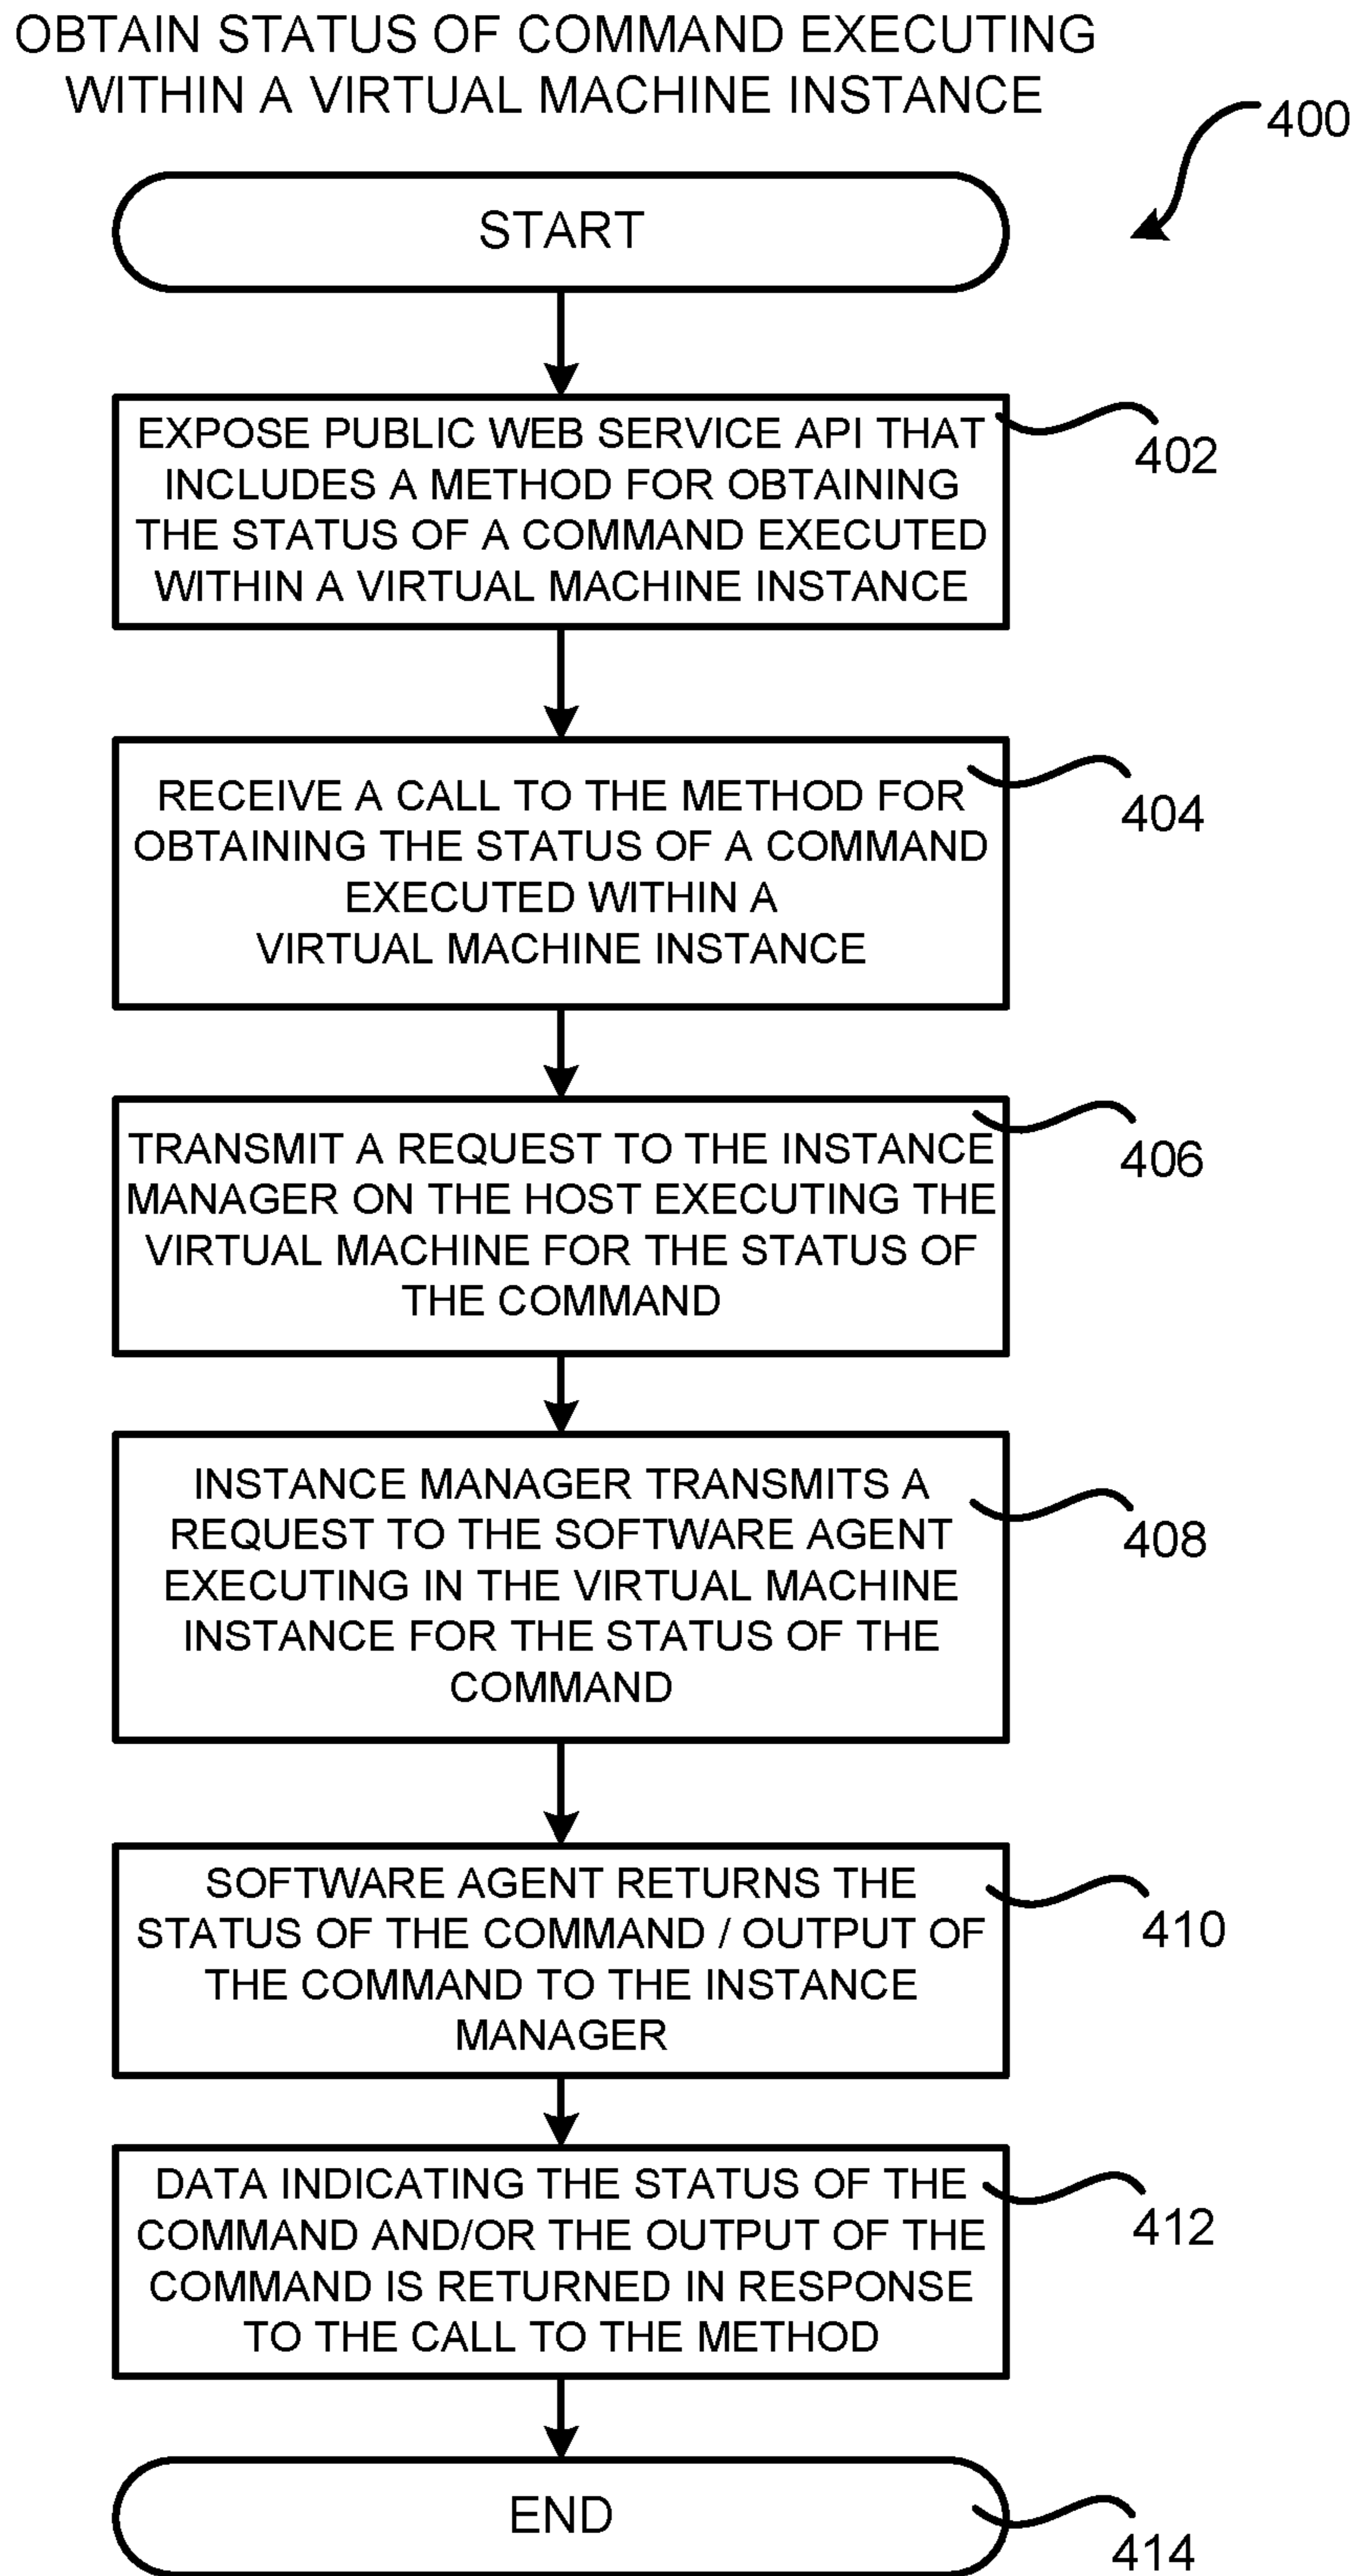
OBTAIN STATUS OF COMMAND EXECUTING WITHIN A VIRTUAL MACHINE INSTANCE

400

START

EXPOSE PUBLIC WEB SERVICE API THAT INCLUDES A METHOD FOR OBTAINING THE STATUS OF A COMMAND EXECUTED WITHIN A VIRTUAL MACHINE INSTANCE

402

RECEIVE A CALL TO THE METHOD FOR OBTAINING THE STATUS OF A COMMAND EXECUTED WITHIN A VIRTUAL MACHINE INSTANCE

404

TRANSMIT A REQUEST TO THE INSTANCE MANAGER ON THE HOST EXECUTING THE VIRTUAL MACHINE FOR THE STATUS OF THE COMMAND

406

INSTANCE MANAGER TRANSMITS A REQUEST TO THE SOFTWARE AGENT EXECUTING IN THE VIRTUAL MACHINE INSTANCE FOR THE STATUS OF THE COMMAND

408

SOFTWARE AGENT RETURNS THE STATUS OF THE COMMAND / OUTPUT OF THE COMMAND TO THE INSTANCE MANAGER

410

DATA INDICATING THE STATUS OF THE COMMAND AND/OR THE OUTPUT OF THE COMMAND IS RETURNED IN RESPONSE TO THE CALL TO THE METHOD

412

END

414